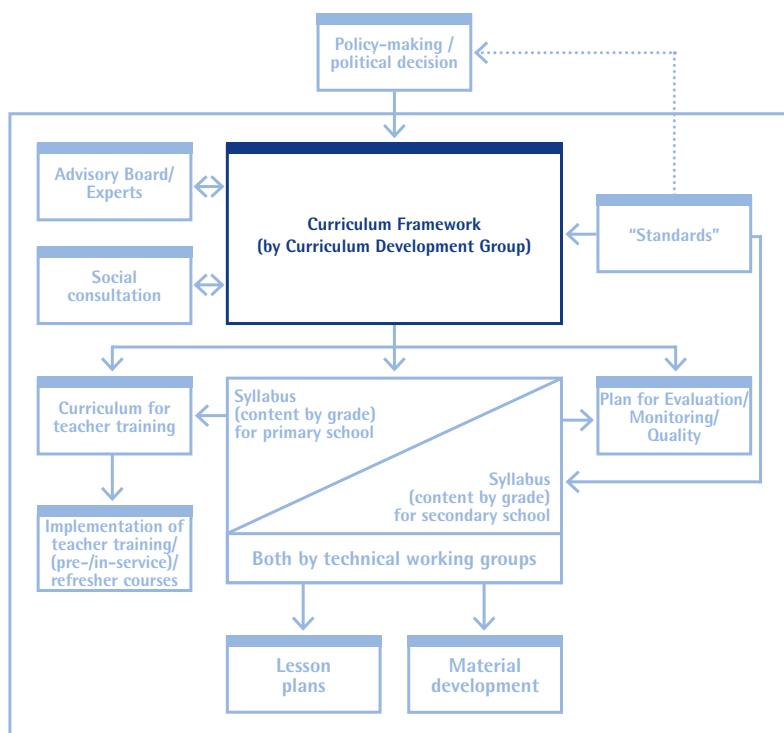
Policy-making / political decision

Advisory Board/ Experts

Curriculum Framework (by Curriculum Development Group)

"Standards"

Social consultation

Curriculum for teacher training

Syllabus (content by grade) for primary school

Plan for Evaluation/ Monitoring/ Quality

Syllabus (content by grade) for secondary school

Implementation of teacher training/ (pre-/in-service)/ refresher courses

Both by technical working groups

Lesson plans

Material development